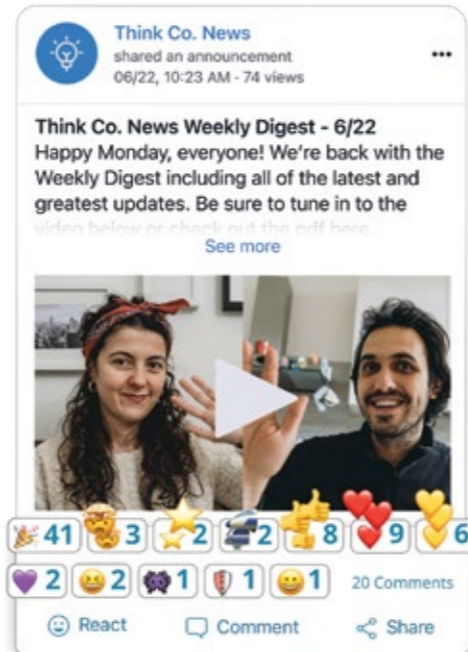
Think Co. News
shared an announcement
06/22, 10:23 AM - 74 views

Think Co. News Weekly Digest - 6/22
Happy Monday, everyone! We're back with the Weekly Digest including all of the latest and greatest updates. Be sure to tune in to the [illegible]
See more

41 3 2 2 8 9 6
2 2 1 1 1 20 Comments

React Comment Share